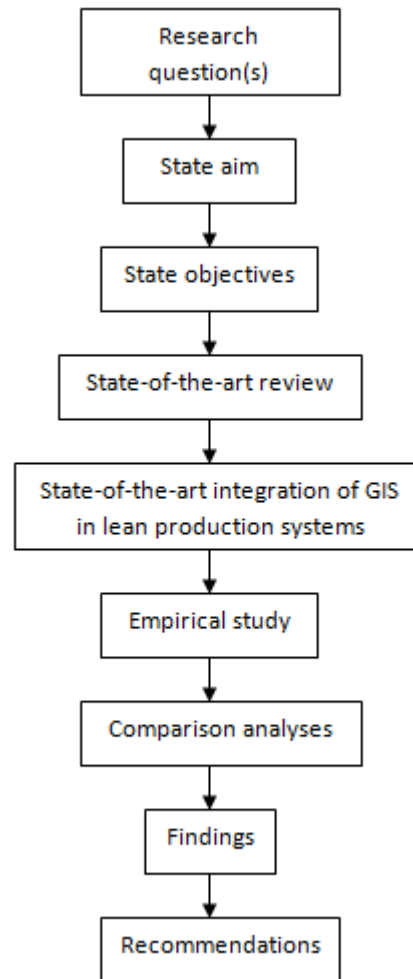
Research question(s)

State aim

State objectives

State-of-the-art review

State-of-the-art integration of GIS in lean production systems

Empirical study

Comparison analyses

Findings

Recommendations